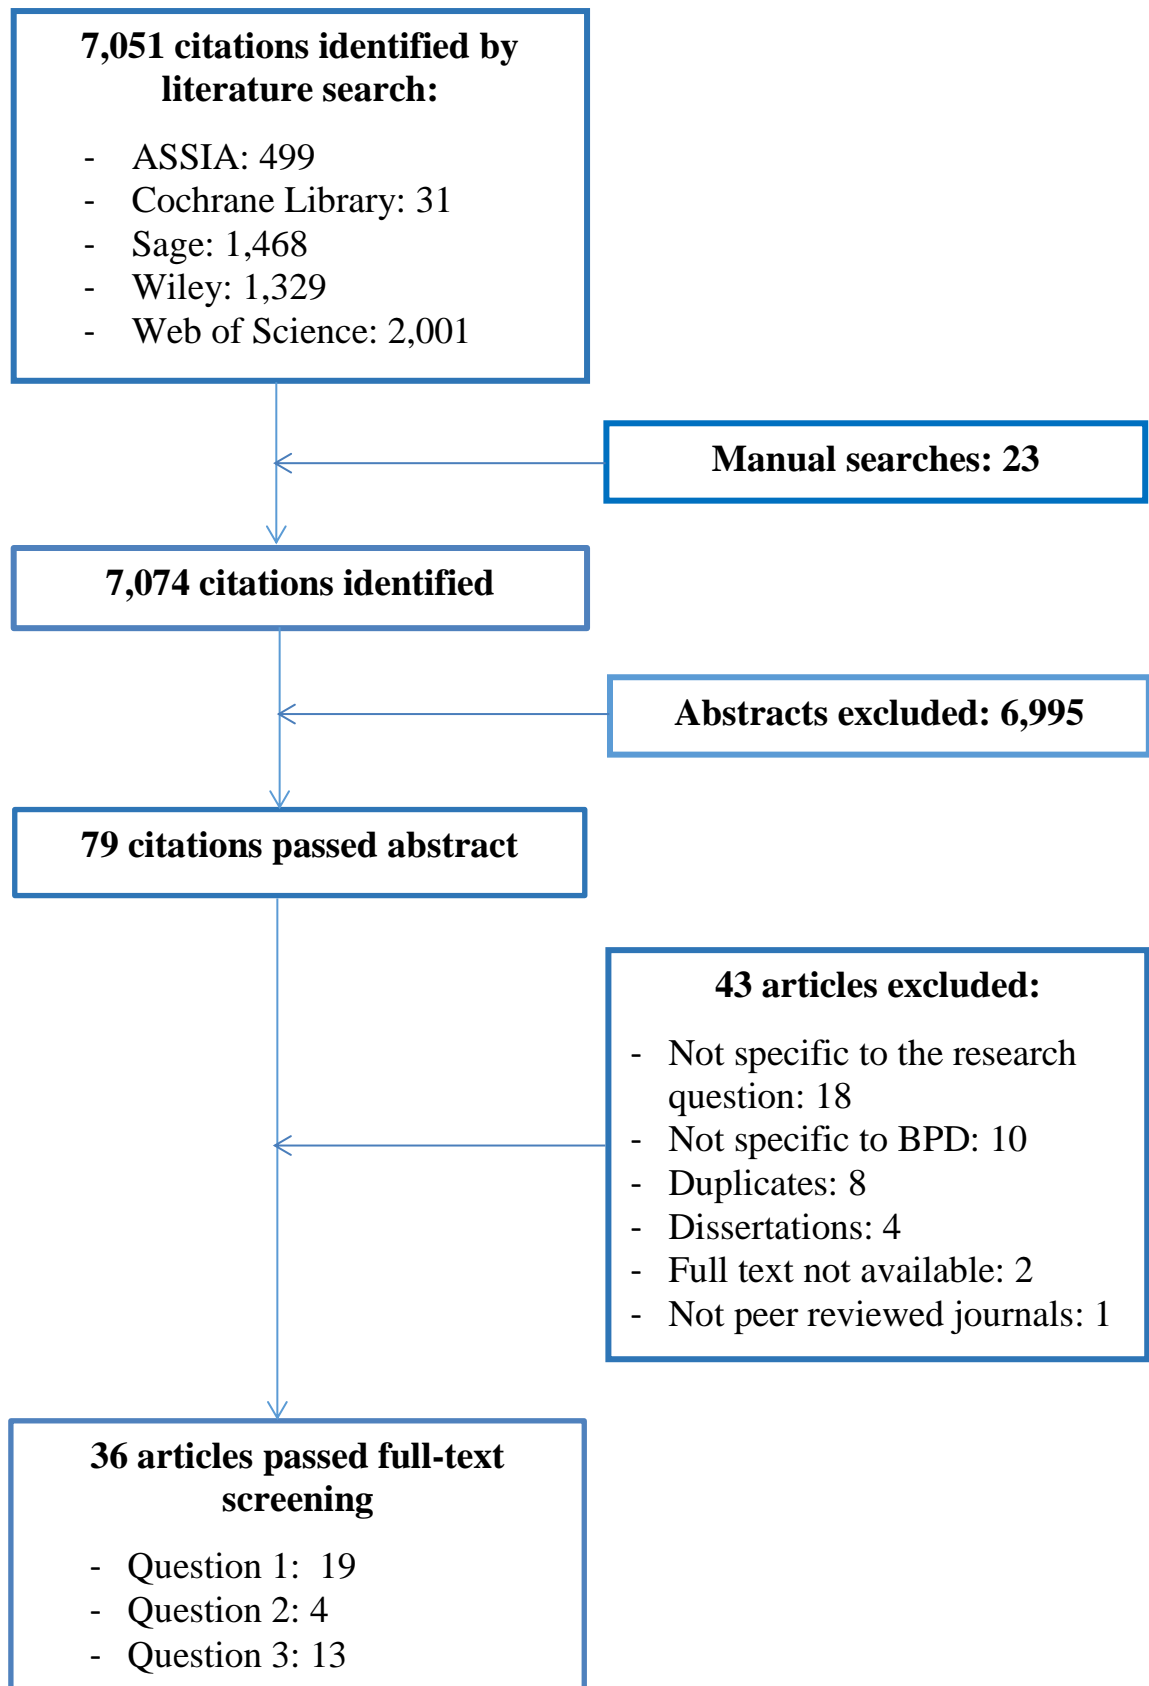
**7,051 citations identified by literature search:**

- ASSIA: 499
- Cochrane Library: 31
- Sage: 1,468
- Wiley: 1,329
- Web of Science: 2,001

**Manual searches: 23**

**7,074 citations identified**

**Abstracts excluded: 6,995**

**79 citations passed abstract**

**43 articles excluded:**

- Not specific to the research question: 18
- Not specific to BPD: 10
- Duplicates: 8
- Dissertations: 4
- Full text not available: 2
- Not peer reviewed journals: 1

**36 articles passed full-text screening**

- Question 1: 19
- Question 2: 4
- Question 3: 13